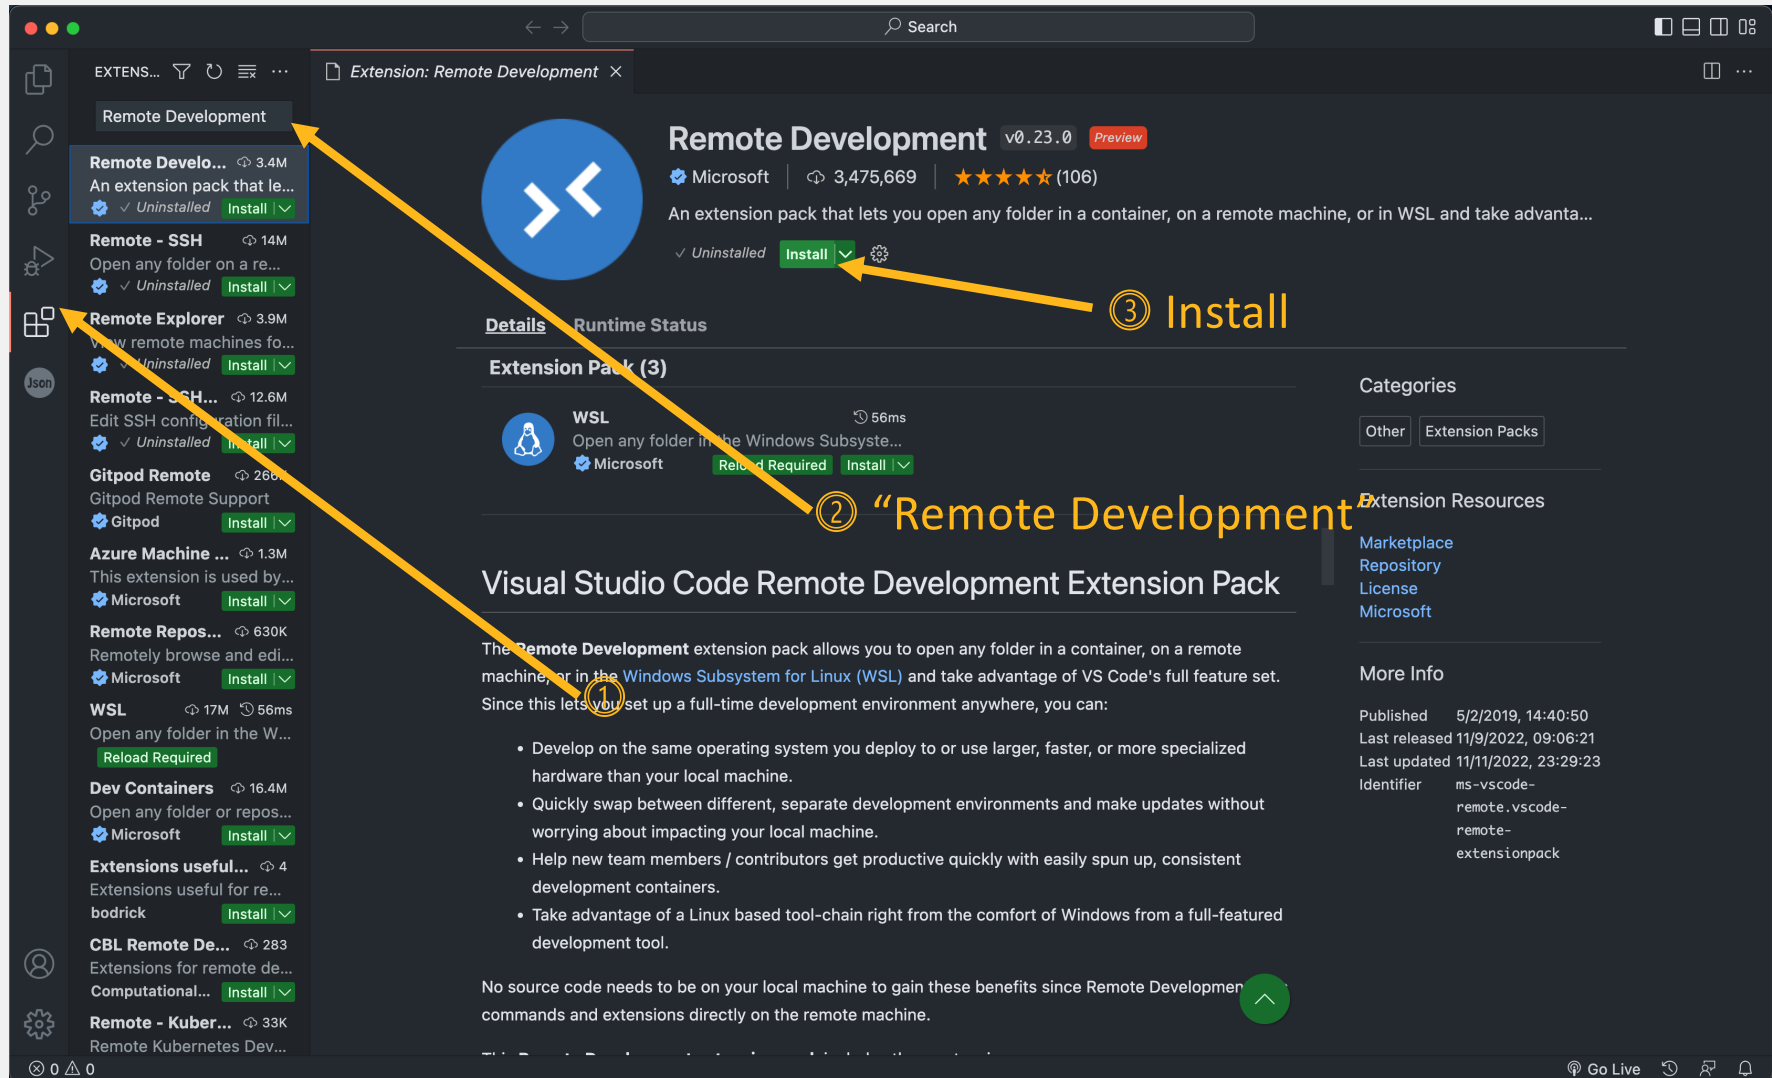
Search

EXTENS...

Remote Development

Remote Develo... 3.4M
An extension pack that le...
✓ Uninstalled Install

Remote - SSH 14M
Open any folder on a re...
✓ Uninstalled Install

Remote Explorer 3.9M
View remote machines fo...
✓ Uninstalled Install

Remote - SSH... 12.6M
Edit SSH configuration fil...
✓ Uninstalled Install

Gitpod Remote 266
Gitpod Remote Support
Gitpod Install

Azure Machine ... 1.3M
This extension is used by...
Microsoft Install

Remote Repos... 630K
Remotely browse and edi...
Microsoft Install

WSL 17M 56ms
Open any folder in the W...
Reload Required

Dev Containers 16.4M
Open any folder or repos...
Microsoft Install

Extensions useful... 4
Extensions useful for re...
bodrick Install

CBL Remote De... 283
Extensions for remote de...
Computational... Install

Remote - Kuber... 33K
Remote Kubernetes Dev...

Extension: Remote Development

Remote Development v0.23.0 Preview
Microsoft 3,475,669 ★★★★☆ (106)
An extension pack that lets you open any folder in a container, on a remote machine, or in WSL and take advanta...
✓ Uninstalled Install

③ Install

Details Runtime Status

Extension Pack (3)

WSL 56ms
Open any folder in the Windows Subsyste...
Microsoft Reload Required Install

② "Remote Development"

Visual Studio Code Remote Development Extension Pack

The Remote Development extension pack allows you to open any folder in a container, on a remote machine, or in the Windows Subsystem for Linux (WSL) and take advantage of VS Code's full feature set. Since this lets you set up a full-time development environment anywhere, you can:

① 

• Develop on the same operating system you deploy to or use larger, faster, or more specialized hardware than your local machine.
• Quickly swap between different, separate development environments and make updates without worrying about impacting your local machine.
• Help new team members / contributors get productive quickly with easily spun up, consistent development containers.
• Take advantage of a Linux based tool-chain right from the comfort of Windows from a full-featured development tool.

No source code needs to be on your local machine to gain these benefits since Remote Developmen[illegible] commands and extensions directly on the remote machine.

Categories
Other Extension Packs

Extension Resources
Marketplace
Repository
License
Microsoft

More Info
Published 5/2/2019, 14:40:50
Last released 11/9/2022, 09:06:21
Last updated 11/11/2022, 23:29:23
Identifier ms-vscode-remote.vscode-remote-extensionpack

Json

⊗ 0 ⚠ 0
Go Live